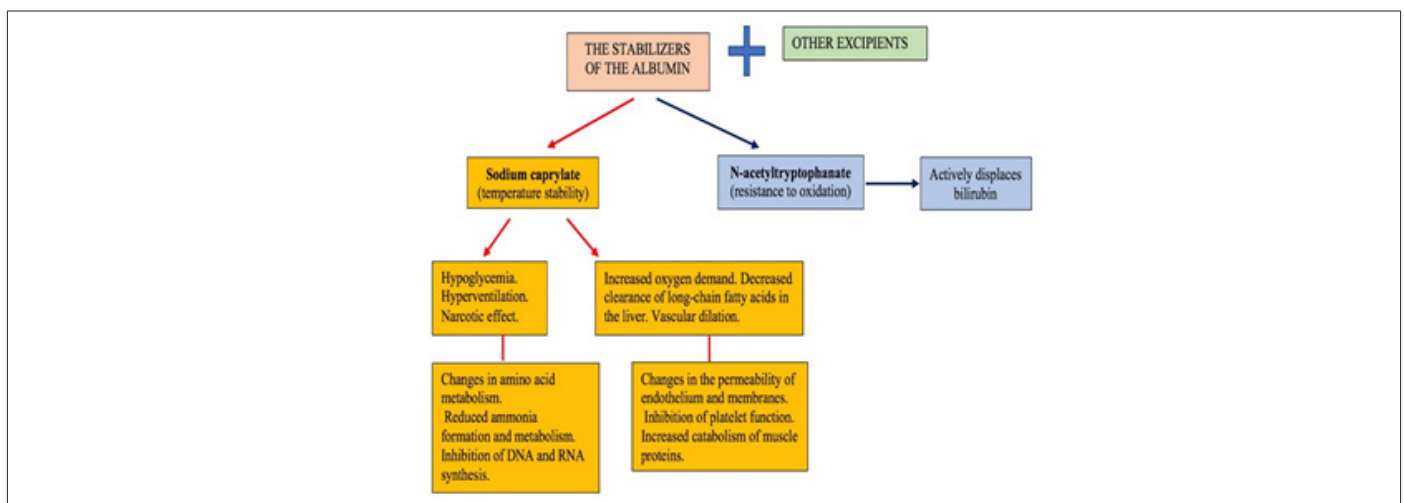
THE STABILIZERS OF THE ALBUMIN

OTHER EXCIPIENTS

Sodium caprylate
(temperature stability)

N-acetyltryptophanate
(resistance to oxidation)

Actively displaces bilirubin

Hypoglycemia.
Hyperventilation.
Narcotic effect.

Increased oxygen demand. Decreased clearance of long-chain fatty acids in the liver. Vascular dilation.

Changes in amino acid metabolism.
Reduced ammonia formation and metabolism.
Inhibition of DNA and RNA synthesis.

Changes in the permeability of endothelium and membranes.
Inhibition of platelet function.
Increased catabolism of muscle proteins.